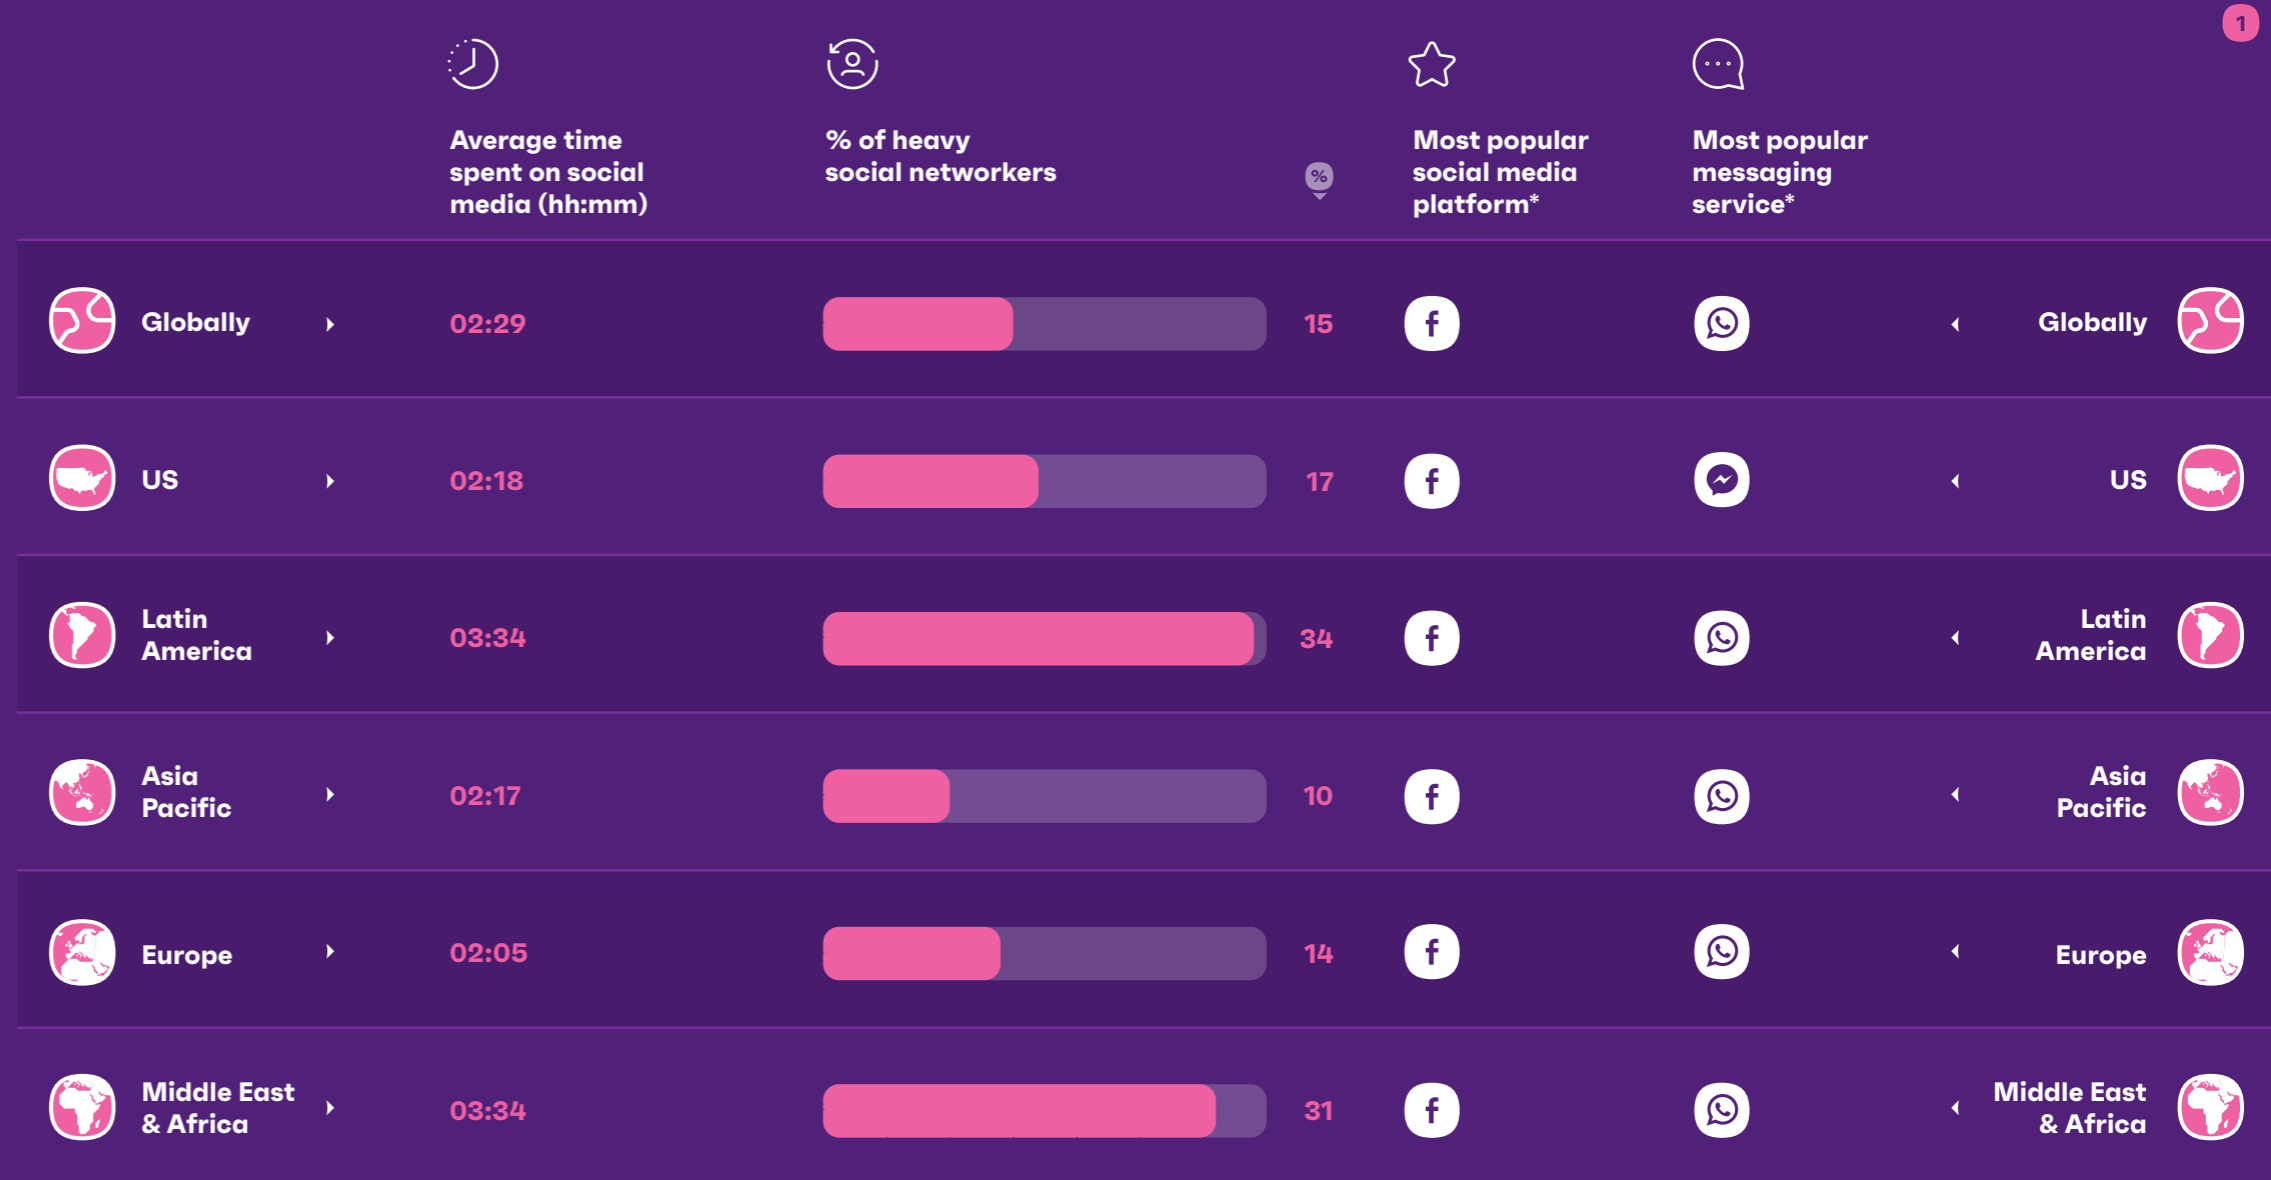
1

| | Average time spent on social media (hh:mm) | % of heavy social networkers | % | Most popular social media platform* | Most popular messaging service* | |
|---|---|---|---|---|---|---|
| Globally | 02:29 | | 15 | f | | Globally |
| US | 02:18 | | 17 | f | | US |
| Latin America | 03:34 | | 34 | f | | Latin America |
| Asia Pacific | 02:17 | | 10 | f | | Asia Pacific |
| Europe | 02:05 | | 14 | f | | Europe |
| Middle East & Africa | 03:34 | | 31 | f | | Middle East & Africa |